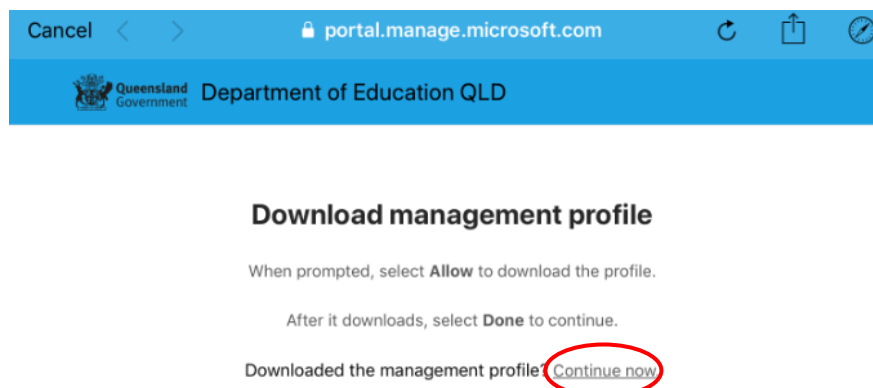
Cancel portal.manage.microsoft.com

Queensland Government Department of Education QLD

Download management profile

When prompted, select **Allow** to download the profile.

After it downloads, select **Done** to continue.

Downloaded the management profile? Continue now